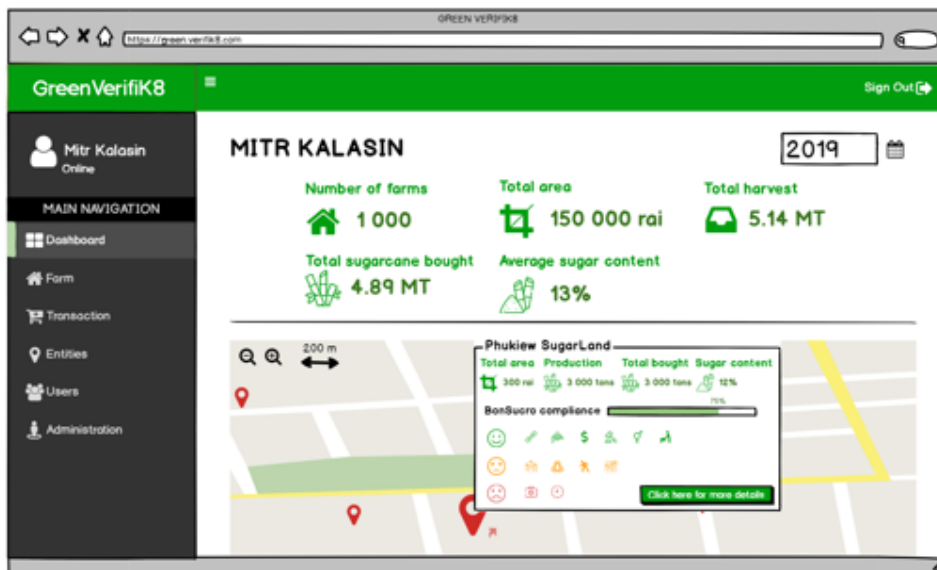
GREEN VERIFIK8

https://green.verifik8.com

GreenVerifiK8

Sign Out

Mitr Kalasin
Online

MAIN NAVIGATION

Dashboard

Form

Transaction

Entities

Users

Administration

MITR KALASIN

2019

Number of farms
1 000

Total area
150 000 rai

Total harvest
5.14 MT

Total sugarcane bought
4.89 MT

Average sugar content
13%

200 m

Phukiew SugarLand

Total area
300 rai

Production
3 000 tons

Total bought
3 000 tons

Sugar content
12%

BonSucro compliance

75%

Click here for more details